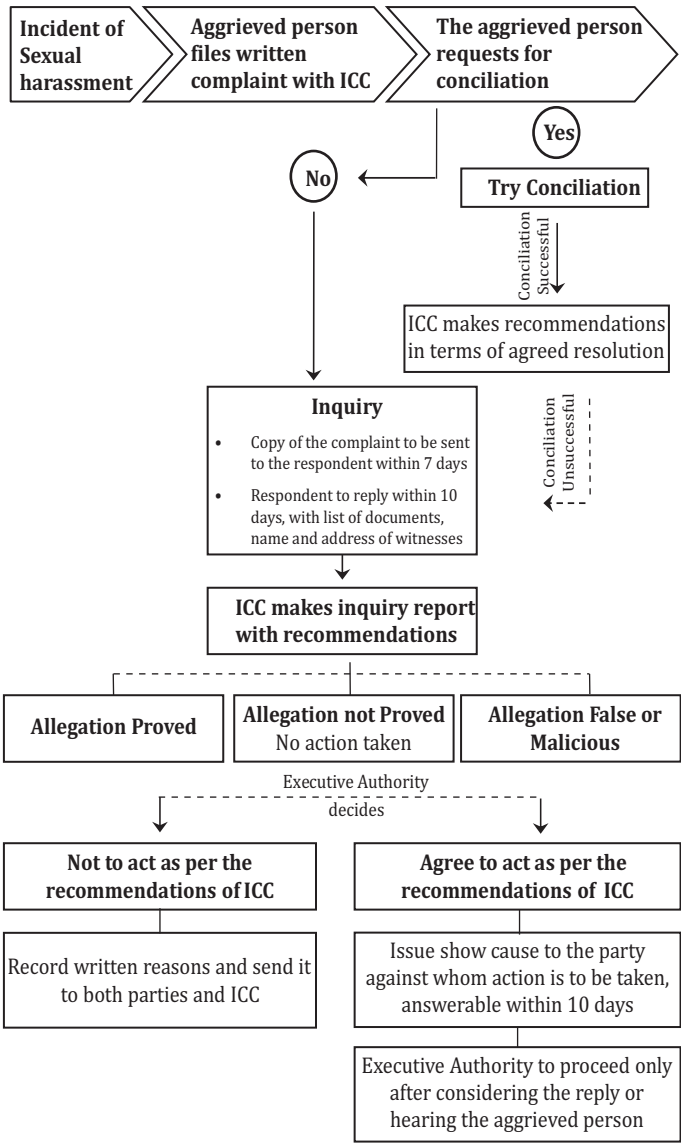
Incident of Sexual harassment

Aggrieved person files written complaint with ICC

The aggrieved person requests for conciliation

Yes

Try Conciliation

Conciliation Successful

ICC makes recommendations in terms of agreed resolution

Conciliation Unsuccessful

No

Inquiry

• Copy of the complaint to be sent to the respondent within 7 days

• Respondent to reply within 10 days, with list of documents, name and address of witnesses

ICC makes inquiry report with recommendations

Allegation Proved

Allegation not Proved
No action taken

Allegation False or Malicious

Executive Authority decides

Not to act as per the recommendations of ICC

Record written reasons and send it to both parties and ICC

Agree to act as per the recommendations of ICC

Issue show cause to the party against whom action is to be taken, answerable within 10 days

Executive Authority to proceed only after considering the reply or hearing the aggrieved person